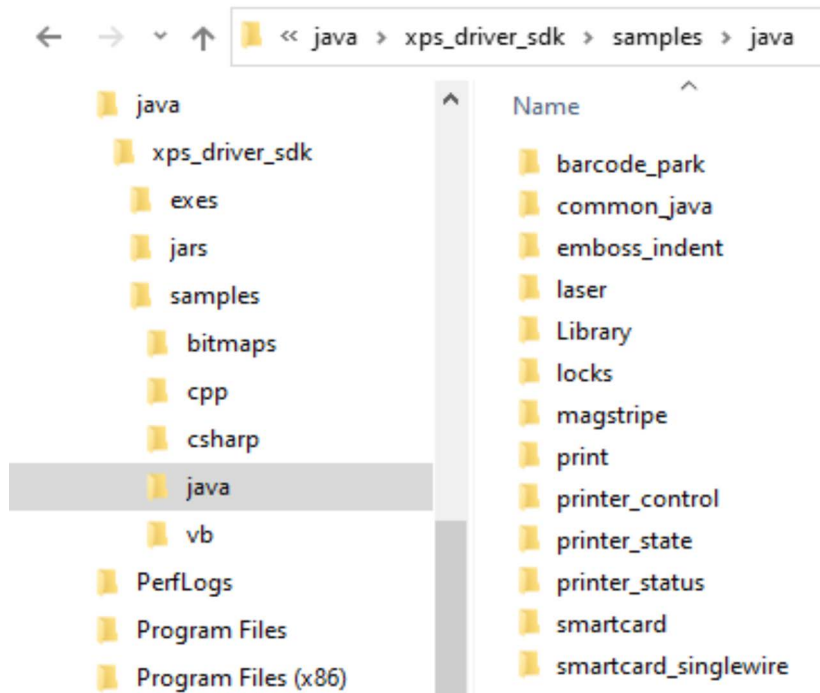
« java › xps_driver_sdk › samples › java

java
xps_driver_sdk
exes
jars
samples
bitmaps
cpp
csharp
java
vb
PerfLogs
Program Files
Program Files (x86)

Name
barcode_park
common_java
emboss_indent
laser
Library
locks
magstripe
print
printer_control
printer_state
printer_status
smartcard
smartcard_singlewire